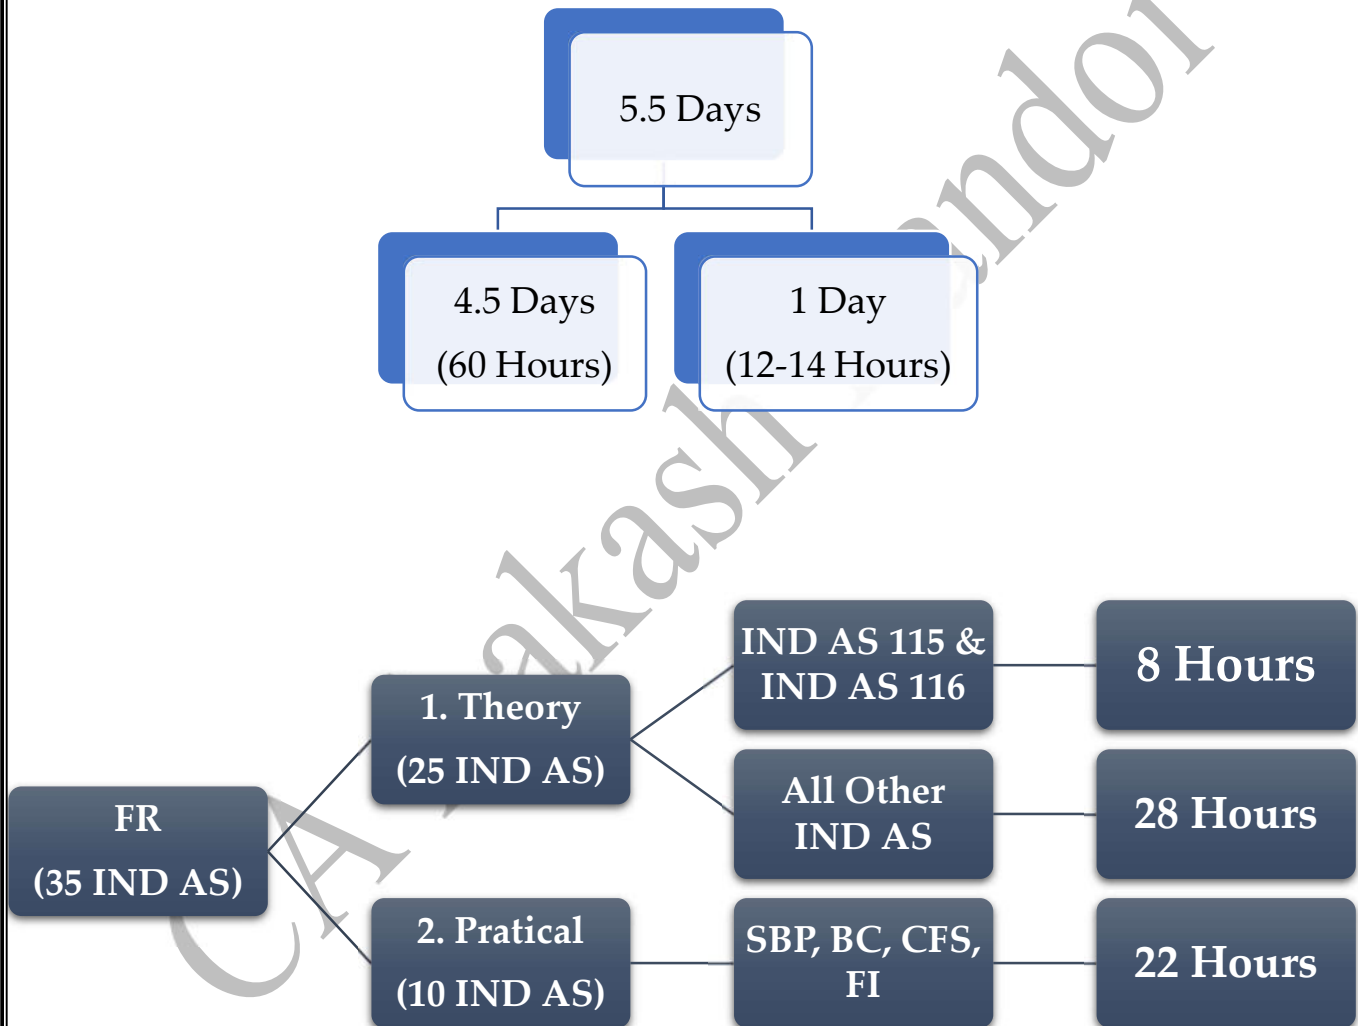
5.5 Days

4.5 Days
(60 Hours)

1 Day
(12-14 Hours)

FR
(35 IND AS)

1. Theory
(25 IND AS)

2. Pratical
(10 IND AS)

IND AS 115 & IND AS 116

All Other IND AS

SBP, BC, CFS, FI

8 Hours

28 Hours

22 Hours

CA Akash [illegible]ndoi